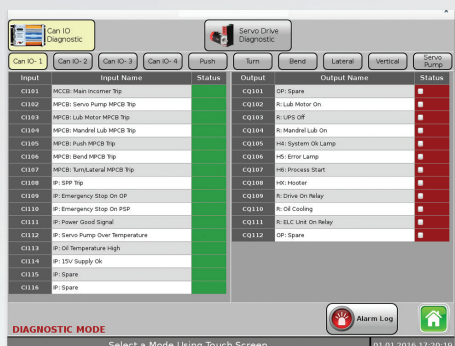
Can IO Diagnostic

Servo Drive Diagnostic

Can IO- 1 | Can IO- 2 | Can IO- 3 | Can IO- 4 | Push | Turn | Bend | Lateral | Vertical | Servo Pump

| Input | Input Name | Status |
|---|---|---|
| CI101 | MCCB: Main Incomer Trip | |
| CI102 | MPCB: Servo Pump MPCB Trip | |
| CI103 | MPCB: Lub Motor MPCB Trip | |
| CI104 | MPCB: Mandrel Lub MPCB Trip | |
| CI105 | MPCB: Push MPCB Trip | |
| CI106 | MPCB: Bend MPCB Trip | |
| CI107 | MPCB: Turn/Lateral MPCB Trip | |
| CI108 | IP: SPP Trip | |
| CI109 | IP: Emergency Stop On OP | |
| CI110 | IP: Emergency Stop On PSP | |
| CI111 | IP: Power Good Signal | |
| CI112 | IP: Servo Pump Over Temperature | |
| CI113 | IP: Oil Temperature High | |
| CI114 | IP: 15V Supply Ok | |
| CI115 | IP: Spare | |
| CI116 | IP: Spare | |

| Output | Output Name | Status |
|---|---|---|
| CQ101 | OP: Spare | |
| CQ102 | R: Lub Motor On | |
| CQ103 | R: UPS Off | |
| CQ104 | R: Mandrel Lub On | |
| CQ105 | H4: System Ok Lamp | |
| CQ106 | H5: Error Lamp | |
| CQ107 | H6: Process Start | |
| CQ108 | HX: Hooter | |
| CQ109 | R: Drive On Relay | |
| CQ110 | R: Oil Cooling | |
| CQ111 | R: ELC Unit On Relay | |
| CQ112 | OP: Spare | |

DIAGNOSTIC MODE

Alarm Log

Select a Mode Using Touch Screen

01.01.2016 17:20:1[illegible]